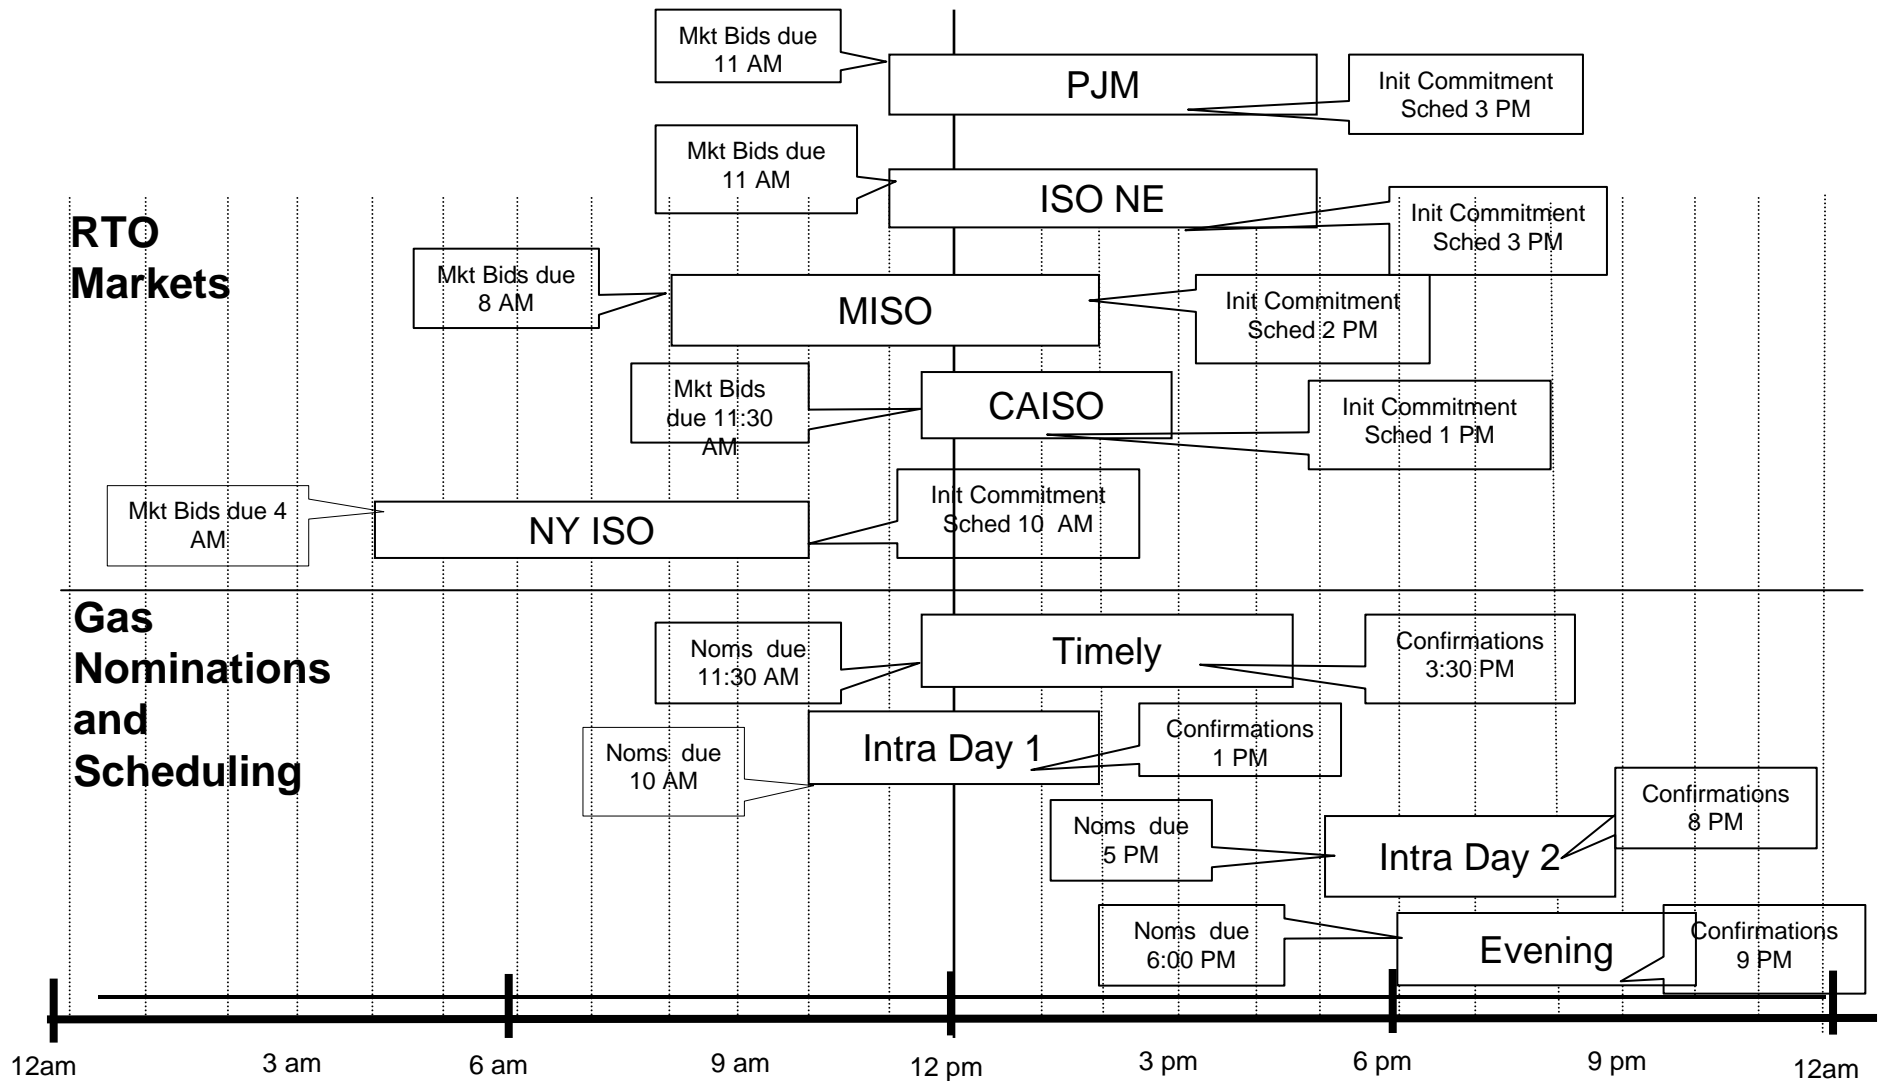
Mkt Bids due 11 AM

PJM

Init Commitment Sched 3 PM

Mkt Bids due 11 AM

ISO NE

Init Commitment Sched 3 PM

RTO Markets

Mkt Bids due 8 AM

MISO

Init Commitment Sched 2 PM

Mkt Bids due 11:30 AM

CAISO

Init Commitment Sched 1 PM

Mkt Bids due 4 AM

NY ISO

Init Commitment Sched 10 AM

Gas Nominations and Scheduling

Noms due 11:30 AM

Timely

Confirmations 3:30 PM

Noms due 10 AM

Intra Day 1

Confirmations 1 PM

Noms due 5 PM

Intra Day 2

Confirmations 8 PM

Noms due 6:00 PM

Evening

Confirmations 9 PM

12am 3 am 6 am 9 am 12 pm 3 pm 6 pm 9 pm 12am